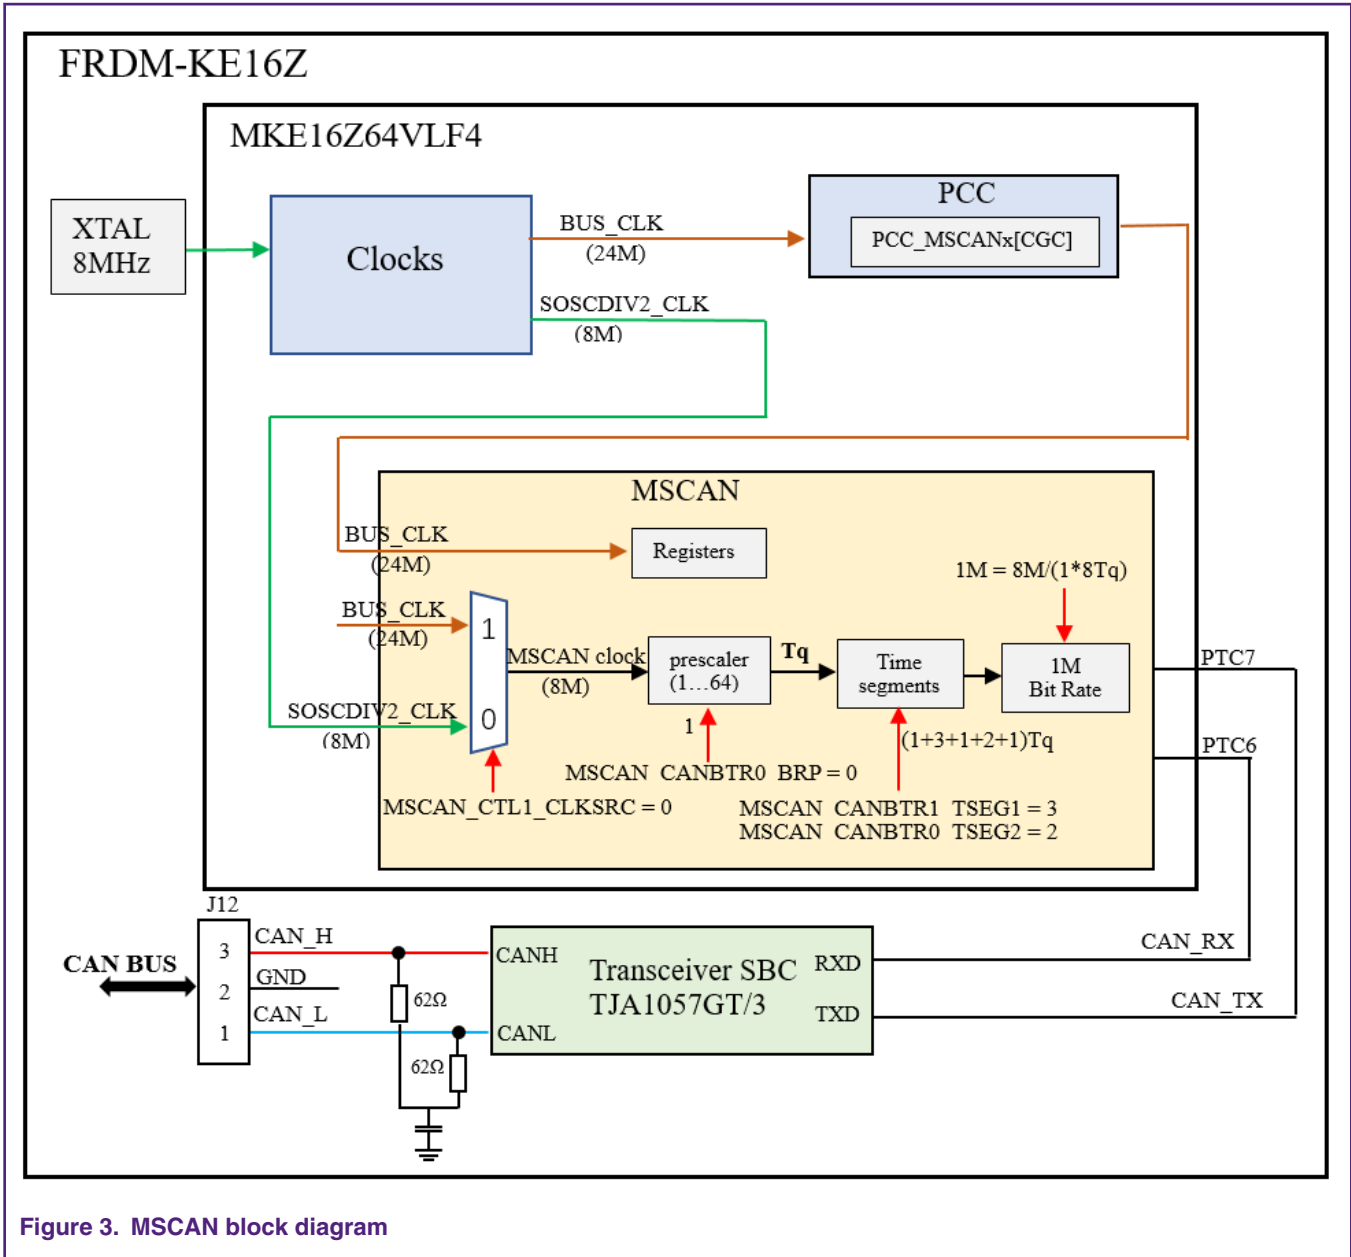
FRDM-KE16Z

MKE16Z64VLF4

XTAL 8MHz

Clocks

BUS_CLK (24M)

SOSCDIV2_CLK (8M)

PCC

PCC_MSCANx[CGC]

MSCAN

BUS_CLK (24M)

Registers

1M = 8M/(1*8Tq)

BUS_CLK (24M)

1

0

SOSCDIV2_CLK (8M)

MSCAN clock (8M)

prescaler (1…64)

Tq

Time segments

1M Bit Rate

PTC7

PTC6

1

(1+3+1+2+1)Tq

MSCAN CANBTR0 BRP = 0

MSCAN_CTL1_CLKSRC = 0

MSCAN CANBTR1 TSEG1 = 3
MSCAN CANBTR0 TSEG2 = 2

J12

CAN BUS

3
2
1

CAN_H
GND
CAN_L

62Ω

62Ω

CANH

CANL

Transceiver SBC TJA1057GT/3

RXD

TXD

CAN_RX

CAN_TX

Figure 3. MSCAN block diagram